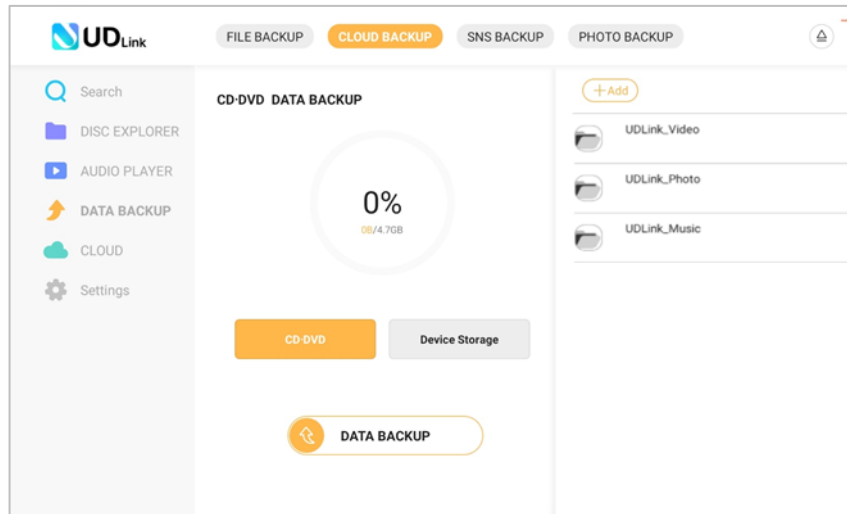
UDLink

FILE BACKUP
CLOUD BACKUP
SNS BACKUP
PHOTO BACKUP

Search
DISC EXPLORER
AUDIO PLAYER
DATA BACKUP
CLOUD
Settings

CD·DVD DATA BACKUP

0%
0B/4.7GB

CD·DVD
Device Storage

DATA BACKUP

+Add
UDLink_Video
UDLink_Photo
UDLink_Music